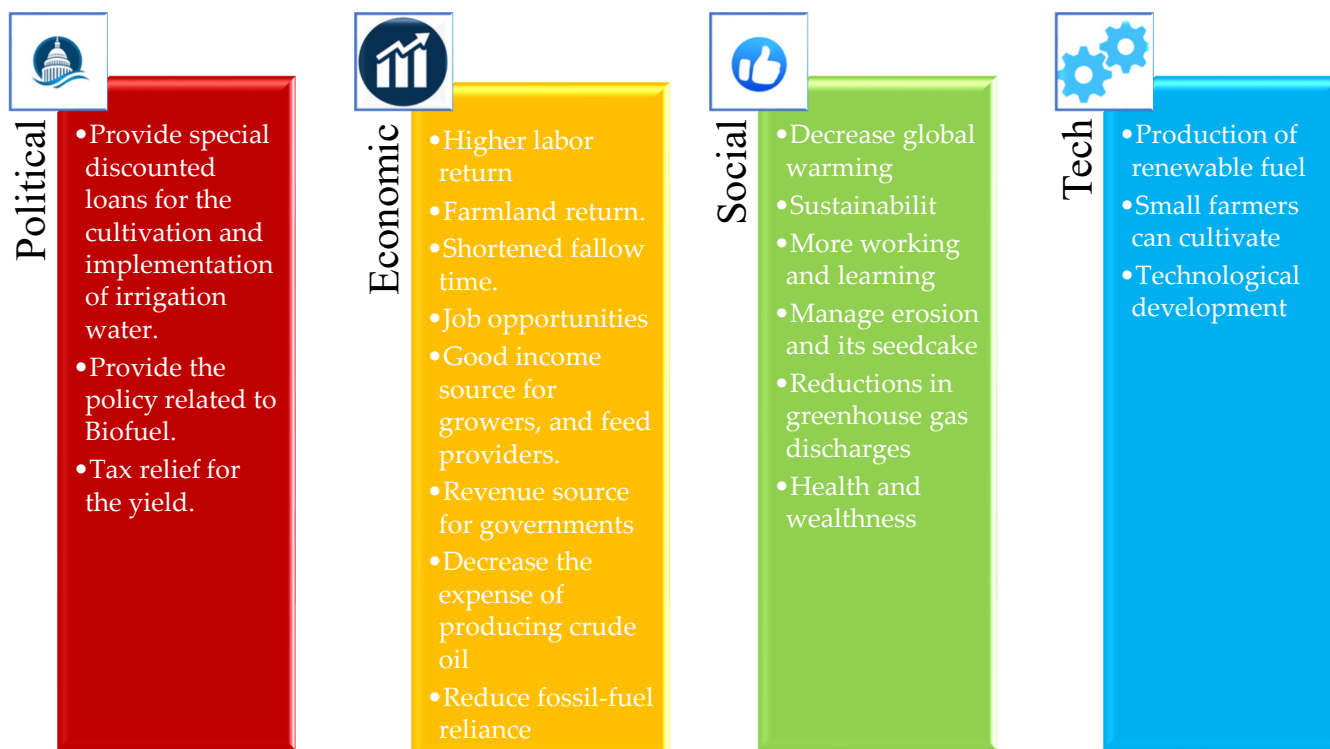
Political

- Provide special discounted loans for the cultivation and implementation of irrigation water.
- Provide the policy related to Biofuel.
- Tax relief for the yield.

Economic

- Higher labor return
- Farmland return.
- Shortened fallow time.
- Job opportunities
- Good income source for growers, and feed providers.
- Revenue source for governments
- Decrease the expense of producing crude oil
- Reduce fossil-fuel reliance

Social

- Decrease global warming
- Sustainabilit
- More working and learning
- Manage erosion and its seedcake
- Reductions in greenhouse gas discharges
- Health and wealthness

Tech

- Production of renewable fuel
- Small farmers can cultivate
- Technological development